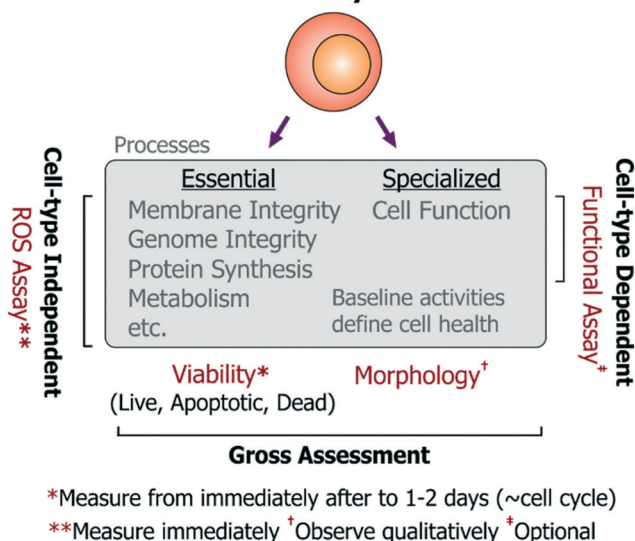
Processes

Essential
Membrane Integrity
Genome Integrity
Protein Synthesis
Metabolism
etc.

Specialized
Cell Function

Baseline activities define cell health

Cell-type Independent
ROS Assay**

Cell-type Dependent
Functional Assay‡

Viability*
(Live, Apoptotic, Dead)

Morphology†

Gross Assessment

*Measure from immediately after to 1-2 days (~cell cycle)
**Measure immediately †Observe qualitatively ‡Optional